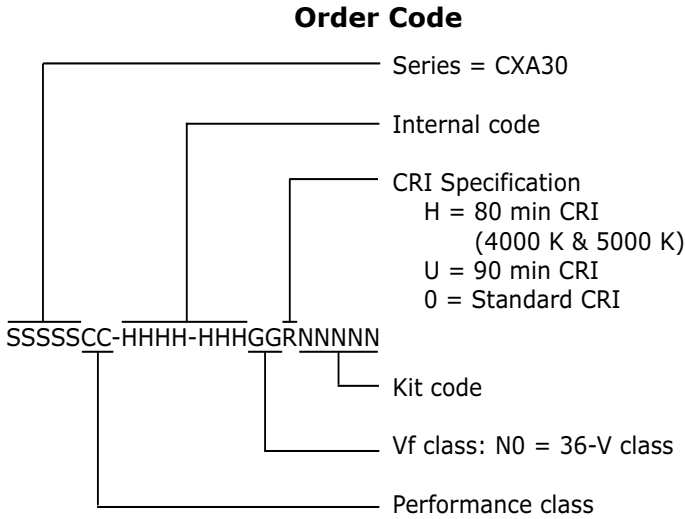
**Order Code**

Series = CXA30

Internal code

CRI Specification
H = 80 min CRI
(4000 K & 5000 K)
U = 90 min CRI
0 = Standard CRI

SSSSSCC-HHHH-HHHGGRNNNNN

Kit code

Vf class: N0 = 36-V class

Performance class